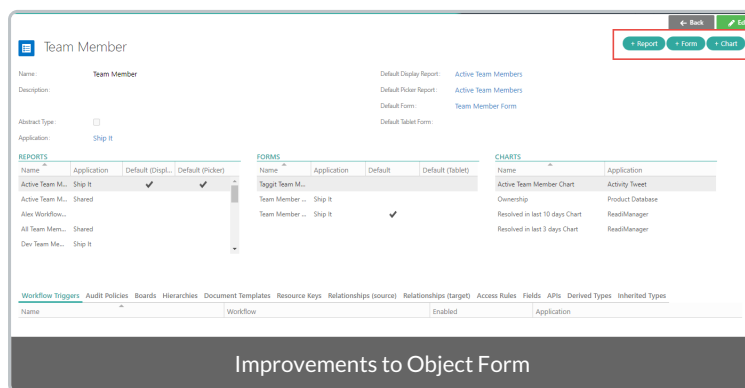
← Back
Ed

+ Report
+ Form
+ Chart

Team Member

Name: Team Member
Description:
Abstract Type:
Application: Ship It

Default Display Report: Active Team Members
Default Picker Report: Active Team Members
Default Form: Team Member Form
Default Tablet Form:

REPORTS

| Name | Application | Default (Displ... | Default (Picker) |
|---|---|---|---|
| Active Team M... | Ship It | ✔ | ✔ |
| Active Team M... | Shared | | |
| Alex Workflow... | | | |
| All Team Mem... | Shared | | |
| Dev Team Me... | Ship It | | |

FORMS

| Name | Application | Default | Default (Tablet) |
|---|---|---|---|
| Taggit Team M... | | | |
| Team Member ... | Ship It | | |
| Team Member ... | Ship It | ✔ | |

CHARTS

| Name | Application |
|---|---|
| Active Team Member Chart | Activity Tweet |
| Ownership | Product Database |
| Resolved in last 10 days Chart | ReadiManager |
| Resolved in last 3 days Chart | ReadiManager |

Workflow Triggers Audit Policies Boards Hierarchies Document Templates Resource Keys Relationships (source) Relationships (target) Access Rules Fields APIs Derived Types Inherited Types

| Name | Workflow | Enabled | Application |
|---|---|---|---|

Improvements to Object Form